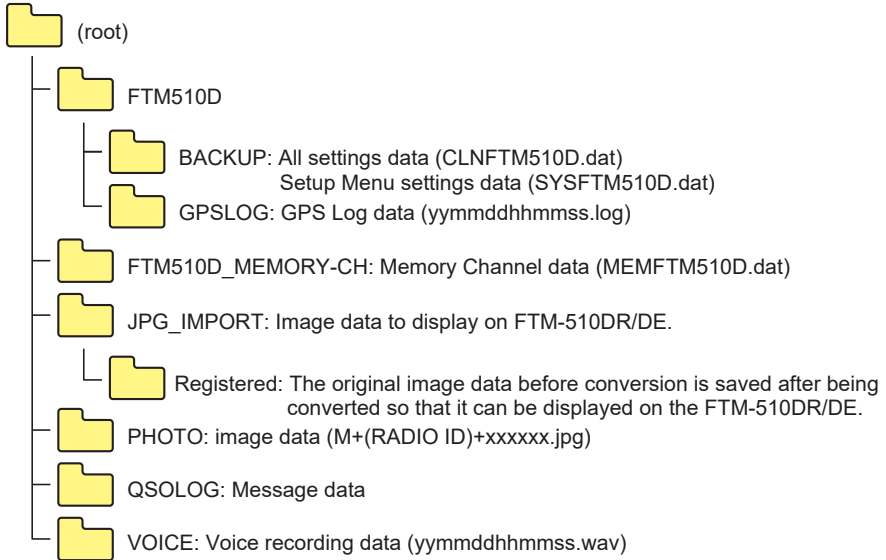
(root)

FTM510D

BACKUP: All settings data (CLNFTM510D.dat)
Setup Menu settings data (SYSFTM510D.dat)

GPSLOG: GPS Log data (yymmddhhmmss.log)

FTM510D_MEMORY-CH: Memory Channel data (MEMFTM510D.dat)

JPG_IMPORT: Image data to display on FTM-510DR/DE.

Registered: The original image data before conversion is saved after being converted so that it can be displayed on the FTM-510DR/DE.

PHOTO: image data (M+(RADIO ID)+xxxxxx.jpg)

QSOLOG: Message data

VOICE: Voice recording data (yymmddhhmmss.wav)